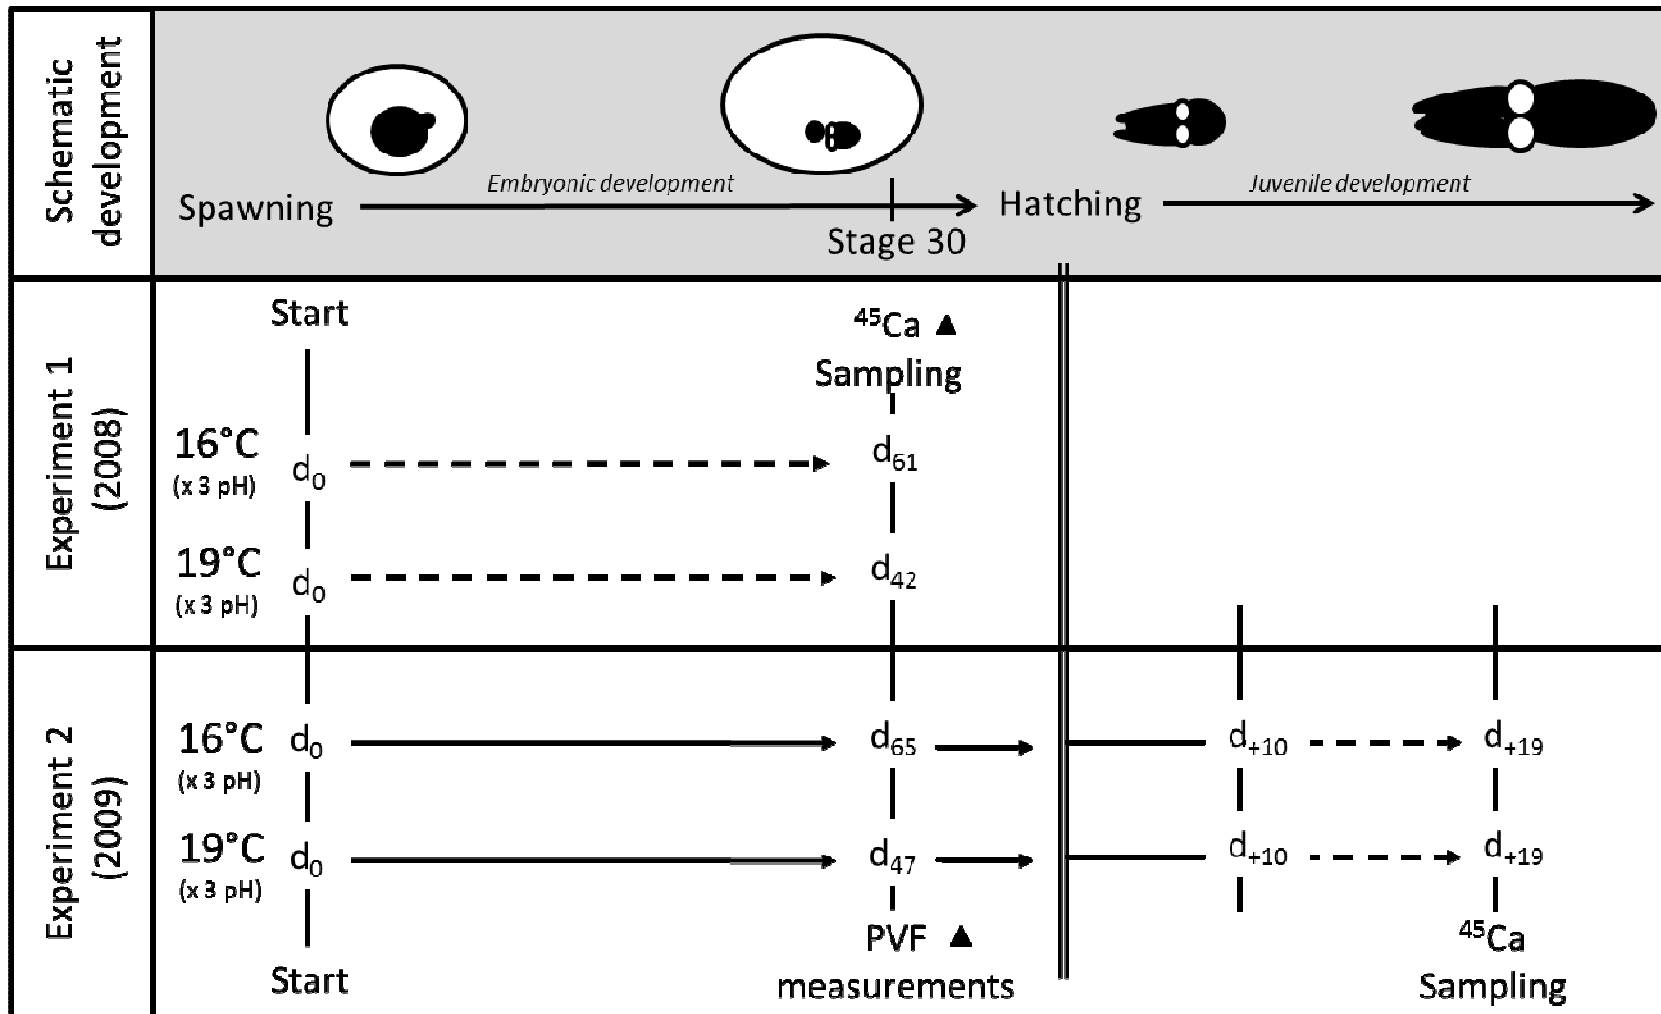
Schematic development

Spawning
Embryonic development
Stage 30
Hatching
Juvenile development

Experiment 1 (2008)

Start
$^{45}$Ca ▲
Sampling

16°C (x 3 pH) $d_0$ $d_{61}$

19°C (x 3 pH) $d_0$ $d_{42}$

Experiment 2 (2009)

16°C (x 3 pH) $d_0$ $d_{65}$ $d_{+10}$ $d_{+19}$

19°C (x 3 pH) $d_0$ $d_{47}$ $d_{+10}$ $d_{+19}$

Start
PVF ▲
measurements
$^{45}$Ca
Sampling